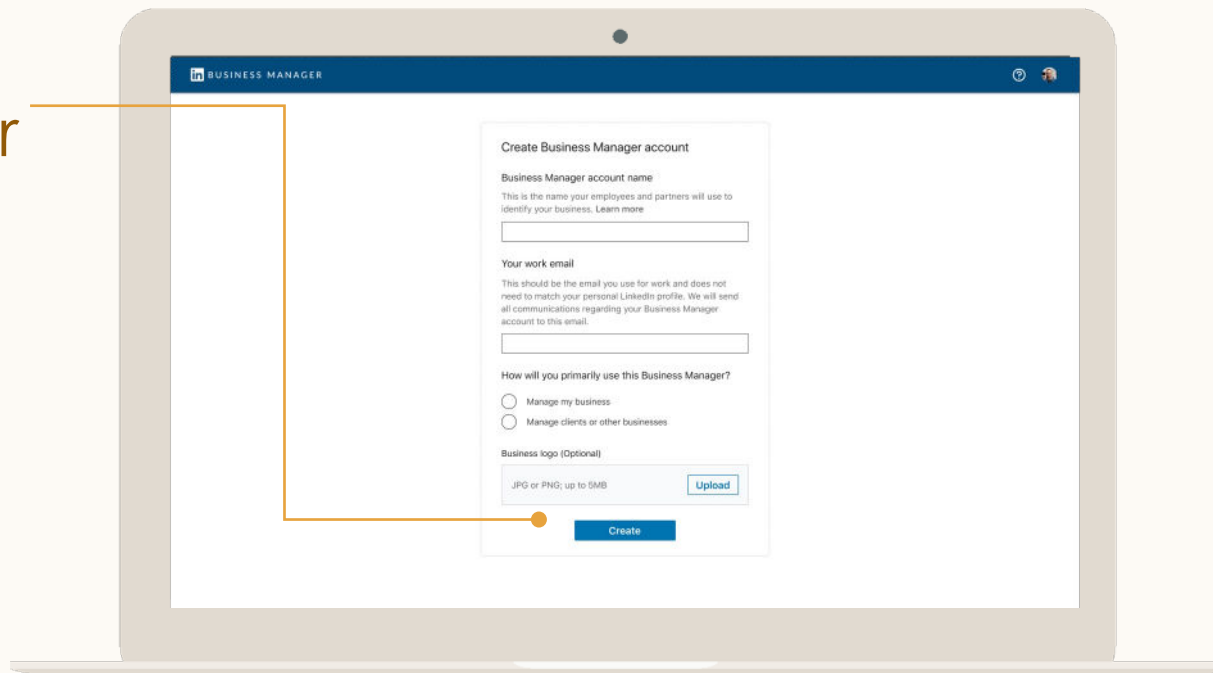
r

in BUSINESS MANAGER

Create Business Manager account

Business Manager account name

This is the name your employees and partners will use to identify your business. Learn more

Your work email

This should be the email you use for work and does not need to match your personal LinkedIn profile. We will send all communications regarding your Business Manager account to this email.

How will you primarily use this Business Manager?

Manage my business

Manage clients or other businesses

Business logo (Optional)

JPG or PNG; up to 5MB

Upload

Create